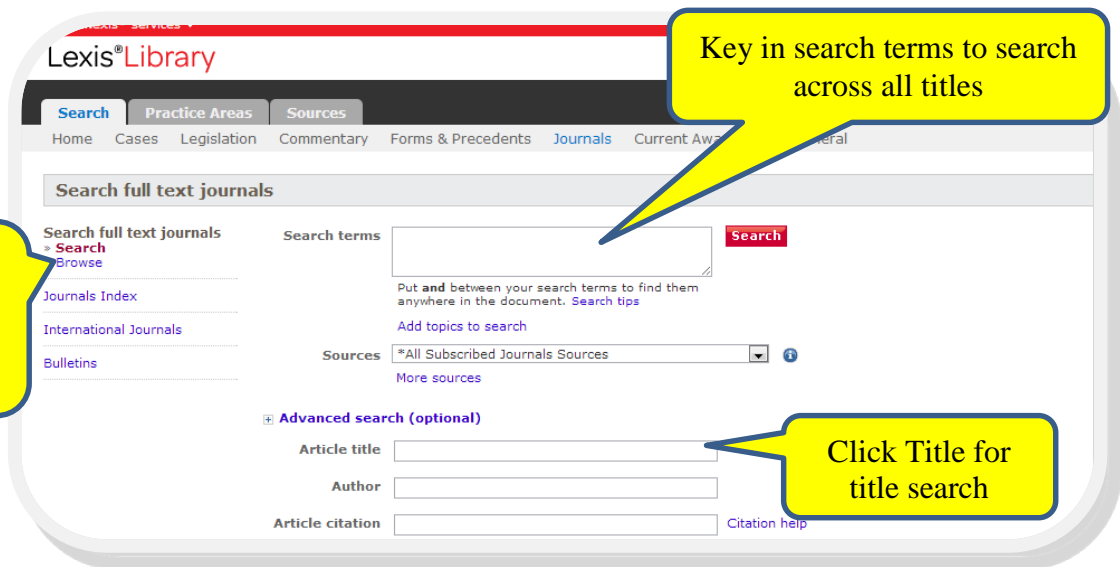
Lexis®Library

Key in search terms to search across all titles

Search Practice Areas Sources

Home Cases Legislation Commentary Forms & Precedents Journals Current Awa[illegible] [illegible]neral

Search full text journals

Search full text journals
» Search
» Browse

Journals Index

International Journals

Bulletins

Search terms

Search

Put **and** between your search terms to find them anywhere in the document. Search tips

Add topics to search

Sources *All Subscribed Journals Sources

More sources

Advanced search (optional)

Article title

Author

Article citation

Citation help

Click Title for title search